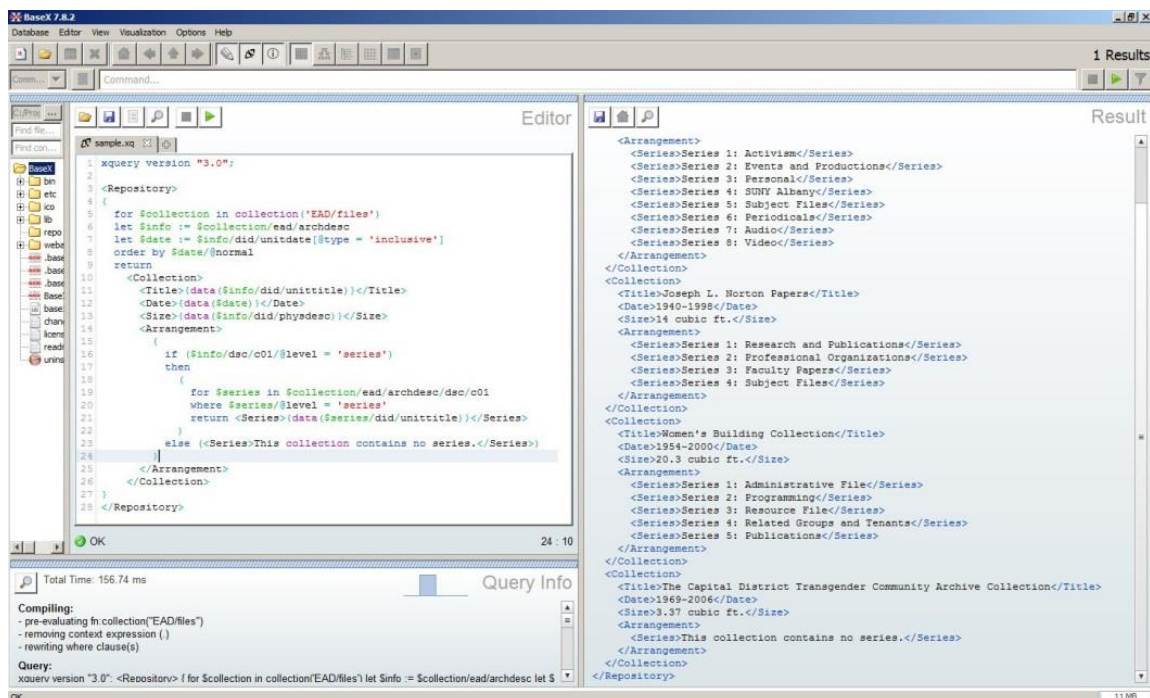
BaseX 7.8.2
Database Editor View Visualization Options Help
1 Results
Comm... Command...
C:\Prog ...
Find file...
Find con...
BaseX
bin
etc
ico
lib
repo
weba
.base
.base
.base
BaseX
base
chan
licen
readi
unins

Editor
sample.xq

1 xquery version "3.0";
2
3 <Repository>
4 {
5 for $collection in collection('EAD/files')
6 let $info := $collection/ead/archdesc
7 let $date := $info/did/unitdate[@type = 'inclusive']
8 order by $date/@normal
9 return
10 <Collection>
11 <Title>{data($info/did/unittitle)}</Title>
12 <Date>{data($date)}</Date>
13 <Size>{data($info/did/physdesc)}</Size>
14 <Arrangement>
15 {
16 if ($info/dsc/c01/@level = 'series')
17 then
18 (
19 for $series in $collection/ead/archdesc/dsc/c01
20 where $series/@level = 'series'
21 return <Series>{data($series/did/unittitle)}</Series>
22 )
23 else (<Series>This collection contains no series.</Series>)
24 }
25 </Arrangement>
26 </Collection>
27 }
28 </Repository>

OK
24 : 10

Total Time: 156.74 ms
Query Info
Compiling:
- pre-evaluating fn:collection("EAD/files")
- removing context expression (.)
- rewriting where clause(s)
Query:
xquery version "3.0": <Repository> { for $collection in collection('EAD/files') let $info := $collection/ead/archdesc let $

Result
<Arrangement>
<Series>Series 1: Activism</Series>
<Series>Series 2: Events and Productions</Series>
<Series>Series 3: Personal</Series>
<Series>Series 4: SUNY Albany</Series>
<Series>Series 5: Subject Files</Series>
<Series>Series 6: Periodicals</Series>
<Series>Series 7: Audio</Series>
<Series>Series 8: Video</Series>
</Arrangement>
</Collection>
<Collection>
<Title>Joseph L. Norton Papers</Title>
<Date>1940-1998</Date>
<Size>14 cubic ft.</Size>
<Arrangement>
<Series>Series 1: Research and Publications</Series>
<Series>Series 2: Professional Organizations</Series>
<Series>Series 3: Faculty Papers</Series>
<Series>Series 4: Subject Files</Series>
</Arrangement>
</Collection>
<Collection>
<Title>Women's Building Collection</Title>
<Date>1954-2000</Date>
<Size>20.3 cubic ft.</Size>
<Arrangement>
<Series>Series 1: Administrative File</Series>
<Series>Series 2: Programming</Series>
<Series>Series 3: Resource File</Series>
<Series>Series 4: Related Groups and Tenants</Series>
<Series>Series 5: Publications</Series>
</Arrangement>
</Collection>
<Collection>
<Title>The Capital District Transgender Community Archive Collection</Title>
<Date>1969-2006</Date>
<Size>3.37 cubic ft.</Size>
<Arrangement>
<Series>This collection contains no series.</Series>
</Arrangement>
</Collection>
</Repository>
OK
11 MB